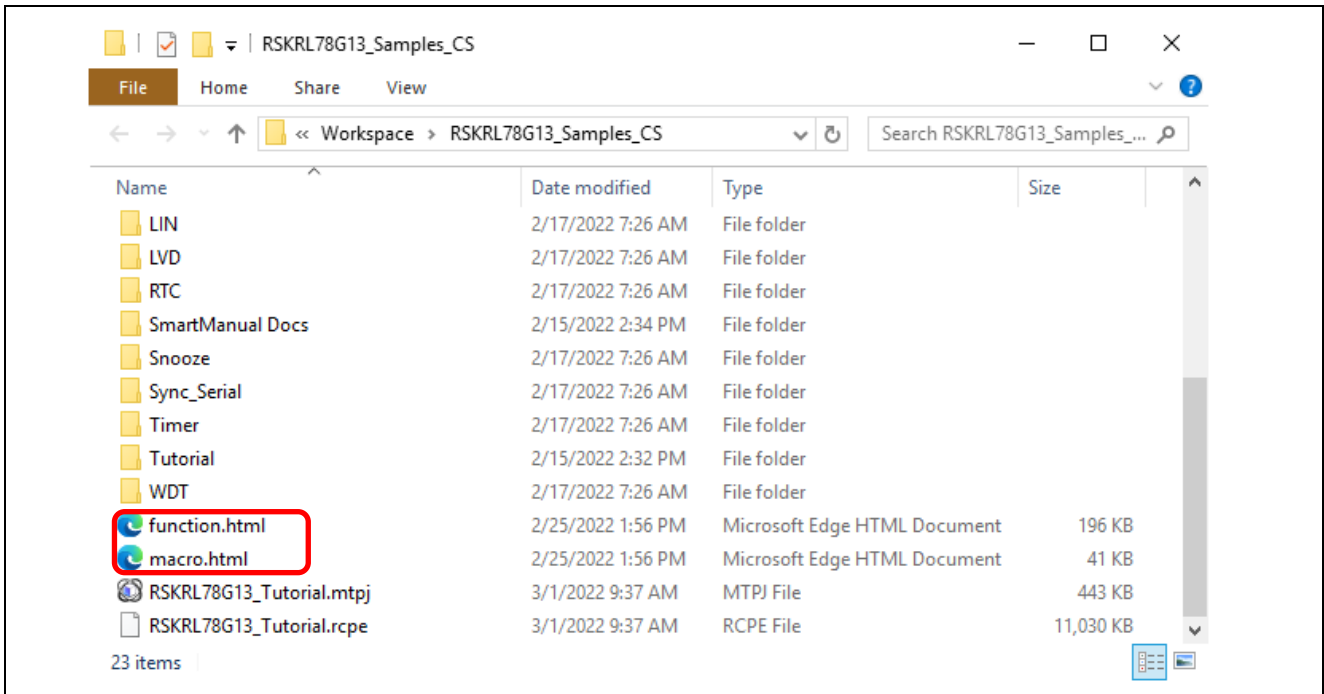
RSKRL78G13_Samples_CS

File Home Share View

« Workspace › RSKRL78G13_Samples_CS

Search RSKRL78G13_Samples_...

| Name | Date modified | Type | Size |
|---|---|---|---|
| LIN | 2/17/2022 7:26 AM | File folder | |
| LVD | 2/17/2022 7:26 AM | File folder | |
| RTC | 2/17/2022 7:26 AM | File folder | |
| SmartManual Docs | 2/15/2022 2:34 PM | File folder | |
| Snooze | 2/17/2022 7:26 AM | File folder | |
| Sync_Serial | 2/17/2022 7:26 AM | File folder | |
| Timer | 2/17/2022 7:26 AM | File folder | |
| Tutorial | 2/15/2022 2:32 PM | File folder | |
| WDT | 2/17/2022 7:26 AM | File folder | |
| function.html | 2/25/2022 1:56 PM | Microsoft Edge HTML Document | 196 KB |
| macro.html | 2/25/2022 1:56 PM | Microsoft Edge HTML Document | 41 KB |
| RSKRL78G13_Tutorial.mtpj | 3/1/2022 9:37 AM | MTPJ File | 443 KB |
| RSKRL78G13_Tutorial.rcpe | 3/1/2022 9:37 AM | RCPE File | 11,030 KB |

23 items